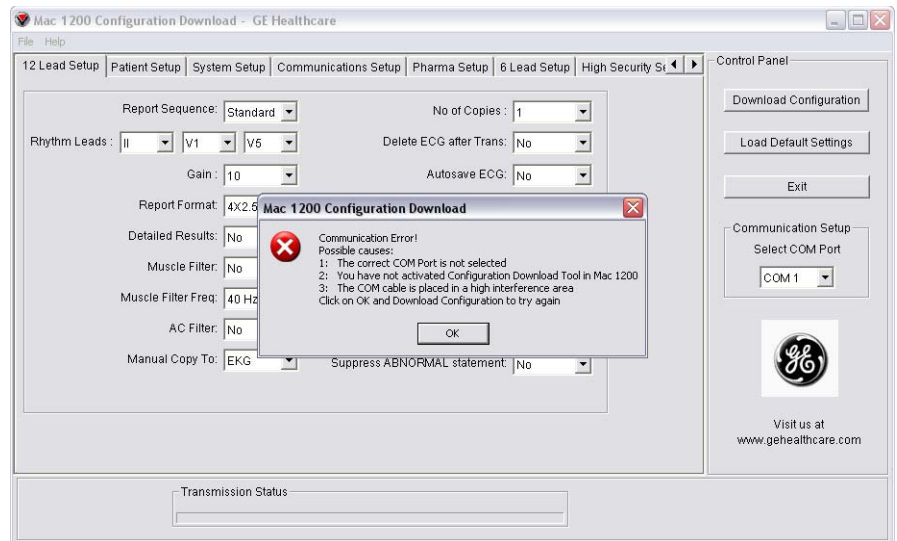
Mac 1200 Configuration Download - GE Healthcare

File Help

12 Lead Setup | Patient Setup | System Setup | Communications Setup | Pharma Setup | 6 Lead Setup | High Security S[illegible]

Report Sequence: Standard

Rhythm Leads : II V1 V5

Gain : 10

Report Format: 4X2.5

Detailed Results: No

Muscle Filter: No

Muscle Filter Freq: 40 Hz

AC Filter: No

Manual Copy To: EKG

No of Copies : 1

Delete ECG after Trans: No

Autosave ECG: No

Suppress ABNORMAL statement: No

Control Panel

Download Configuration

Load Default Settings

Exit

Communication Setup

Select COM Port

COM 1

Visit us at www.gehealthcare.com

Mac 1200 Configuration Download

Communication Error!
Possible causes:
1: The correct COM Port is not selected
2: You have not activated Configuration Download Tool in Mac 1200
3: The COM cable is placed in a high interference area
Click on OK and Download Configuration to try again

OK

Transmission Status